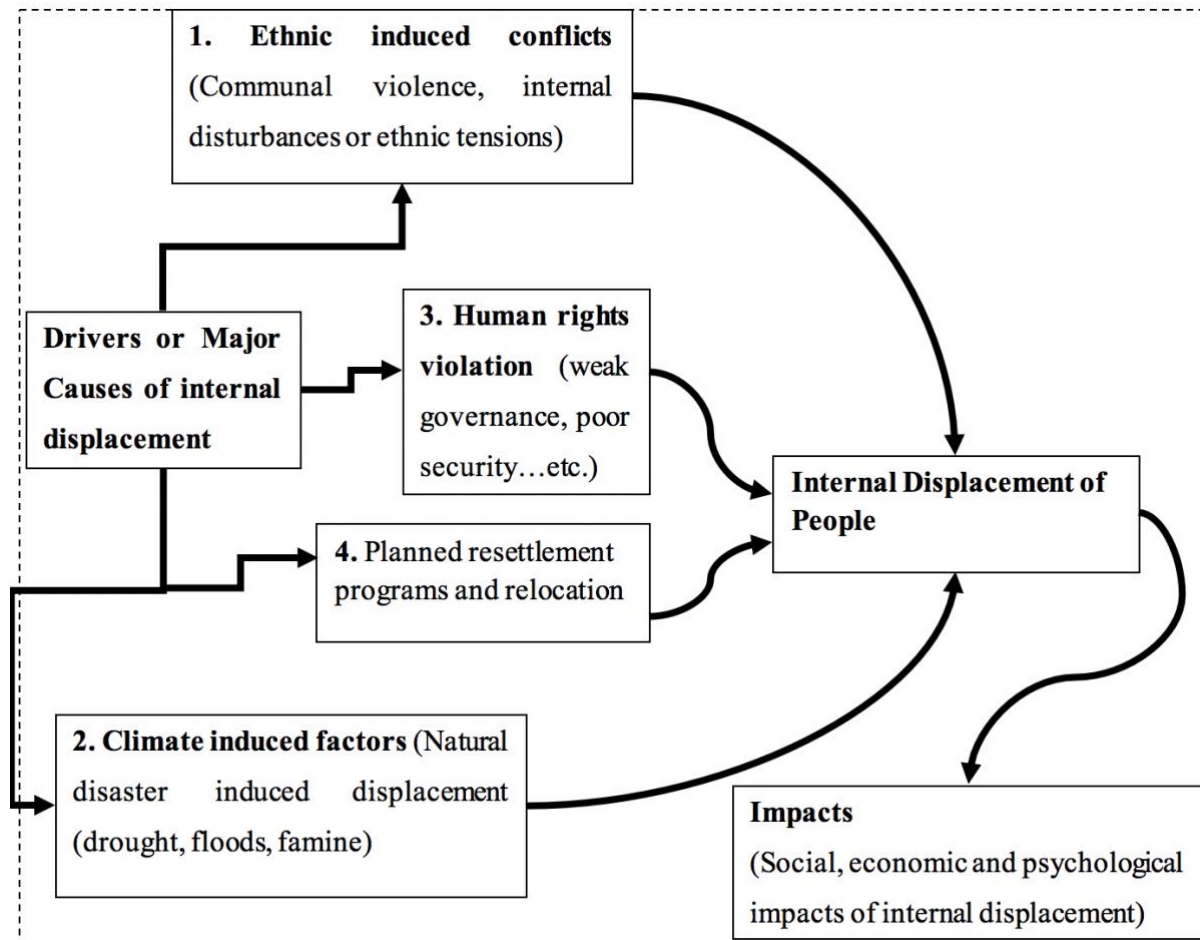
1. Ethnic induced conflicts (Communal violence, internal disturbances or ethnic tensions)

Drivers or Major Causes of internal displacement

3. Human rights violation (weak governance, poor security…etc.)

4. Planned resettlement programs and relocation

Internal Displacement of People

2. Climate induced factors (Natural disaster induced displacement (drought, floods, famine)

Impacts
(Social, economic and psychological impacts of internal displacement)